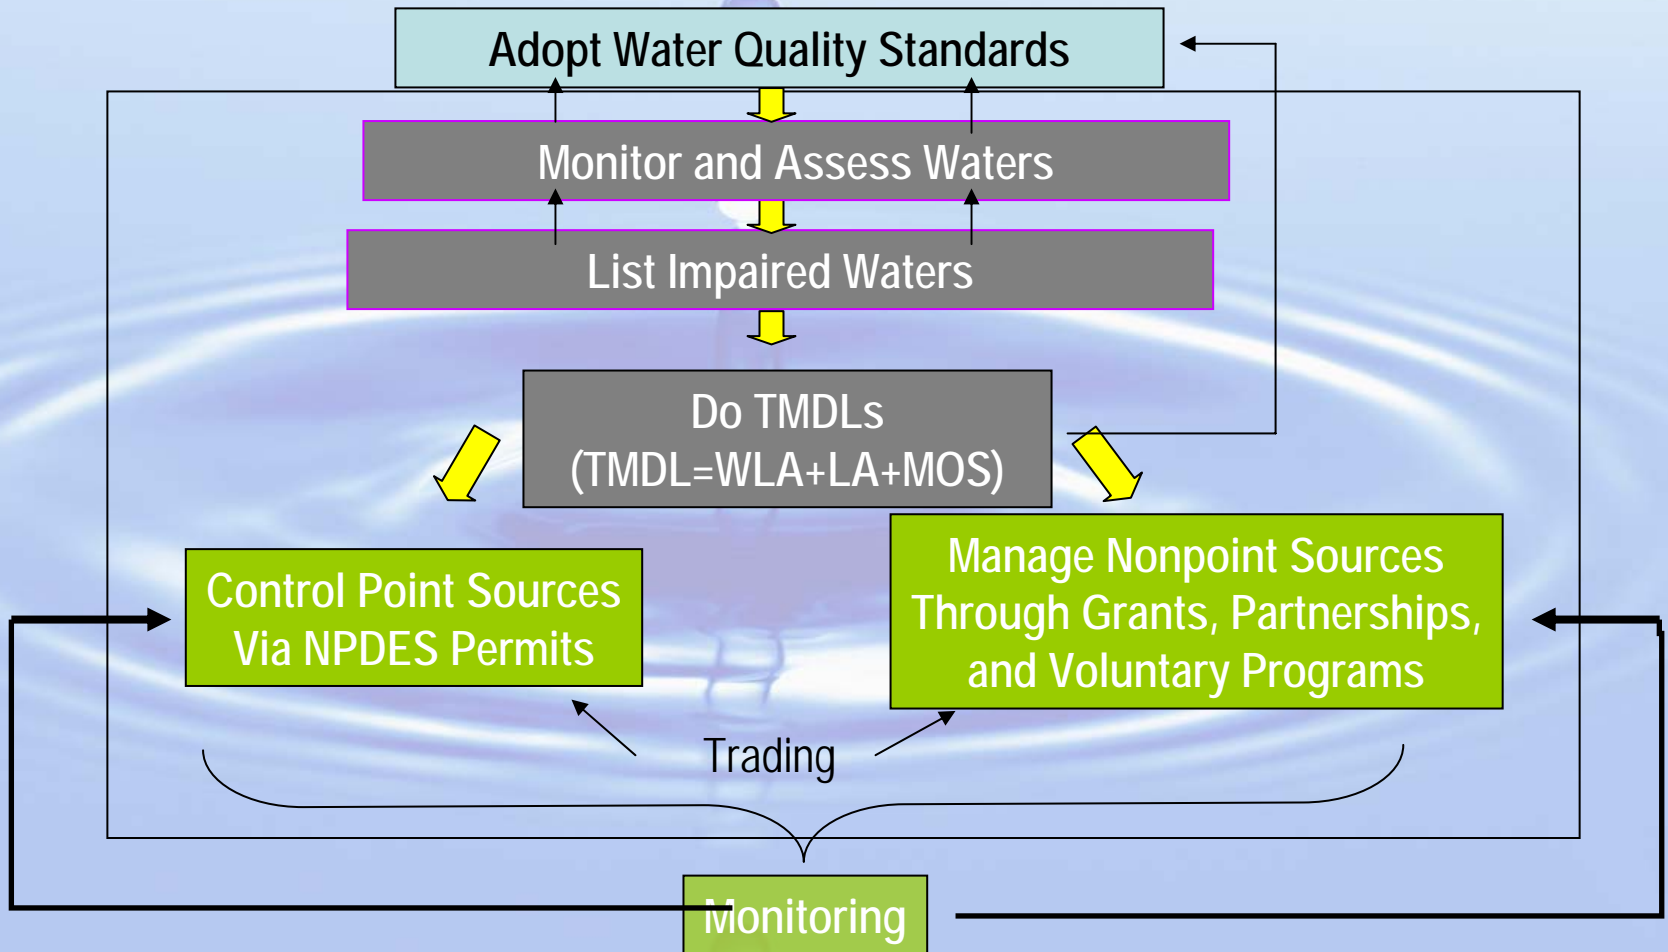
Adopt Water Quality Standards

Monitor and Assess Waters

List Impaired Waters

Do TMDLs
(TMDL=WLA+LA+MOS)

Control Point Sources
Via NPDES Permits

Manage Nonpoint Sources
Through Grants, Partnerships,
and Voluntary Programs

Trading

Monitoring